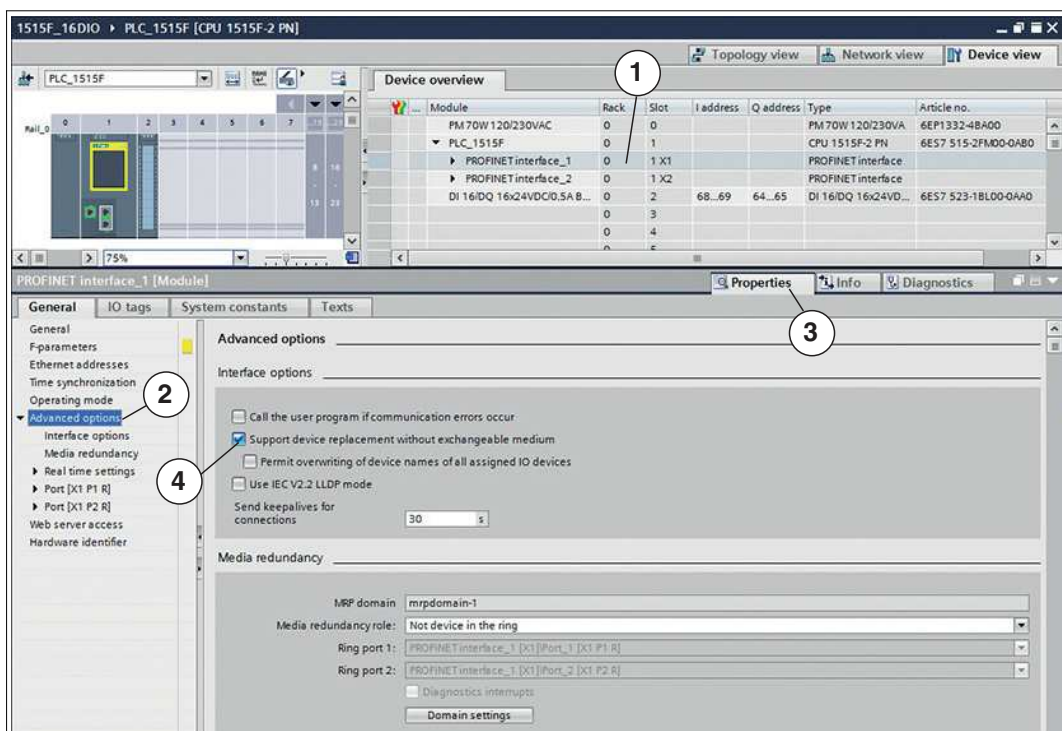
1515F_16DIO ▸ PLC_1515F [CPU 1515F-2 PN]

Topology view | Network view | Device view

PLC_1515F

Device overview

1

| Module | Rack | Slot | I address | Q address | Type | Article no. |
|---|---|---|---|---|---|---|
| PM 70W 120/230VAC | 0 | 0 | | | PM 70W 120/230VA | 6EP1332-4BA00 |
| ▾ PLC_1515F | 0 | 1 | | | CPU 1515F-2 PN | 6ES7 515-2FM00-0AB0 |
| ▸ PROFINET interface_1 | 0 | 1 X1 | | | PROFINET interface | |
| ▸ PROFINET interface_2 | 0 | 1 X2 | | | PROFINET interface | |
| DI 16/DQ 16x24VDC/0.5A B... | 0 | 2 | 68...69 | 64...65 | DI 16/DQ 16x24VD... | 6ES7 523-1BL00-0AA0 |
| | 0 | 3 | | | | |
| | 0 | 4 | | | | |

Rail_0

75%

PROFINET interface_1 [Module]

Properties | Info | Diagnostics

3

General | IO tags | System constants | Texts

General
F-parameters
Ethernet addresses
Time synchronization
Operating mode
▾ Advanced options
Interface options
Media redundancy
▸ Real time settings
▸ Port [X1 P1 R]
▸ Port [X1 P2 R]
Web server access
Hardware identifier

2

Advanced options

Interface options

Call the user program if communication errors occur

Support device replacement without exchangeable medium

Permit overwriting of device names of all assigned IO devices

Use IEC V2.2 LLDP mode

Send keepalives for connections 30 s

4

Media redundancy

MRP domain mrpdomain-1

Media redundancy role: Not device in the ring

Ring port 1: PROFINET interface_1 [X1]\Port_1 [X1 P1 R]

Ring port 2: PROFINET interface_1 [X1]\Port_2 [X1 P2 R]

Diagnostics interrupts

Domain settings